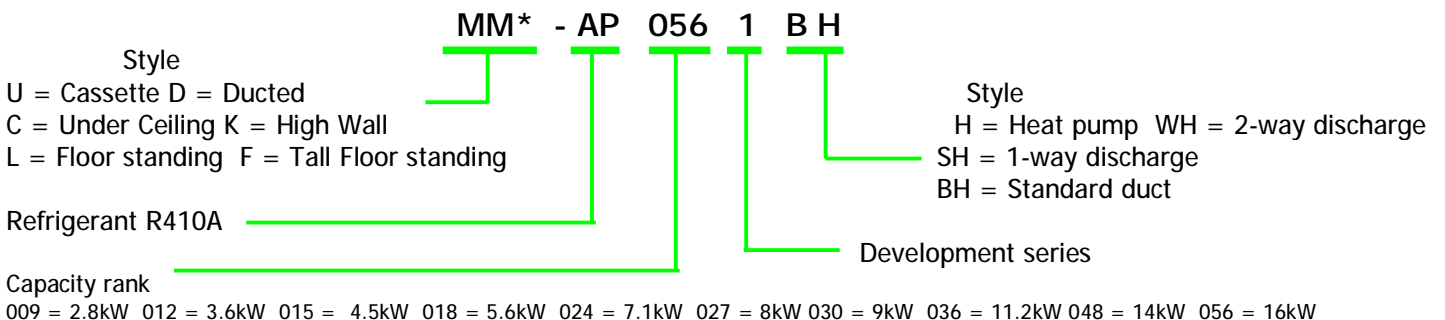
MM* - AP 056 1 B H

Style
U = Cassette D = Ducted
C = Under Ceiling K = High Wall
L = Floor standing F = Tall Floor standing

Refrigerant R410A

Capacity rank
009 = 2.8kW 012 = 3.6kW 015 = 4.5kW 018 = 5.6kW 024 = 7.1kW 027 = 8kW 030 = 9kW 036 = 11.2kW 048 = 14kW 056 = 16kW

Style
H = Heat pump WH = 2-way discharge
SH = 1-way discharge
BH = Standard duct

Development series